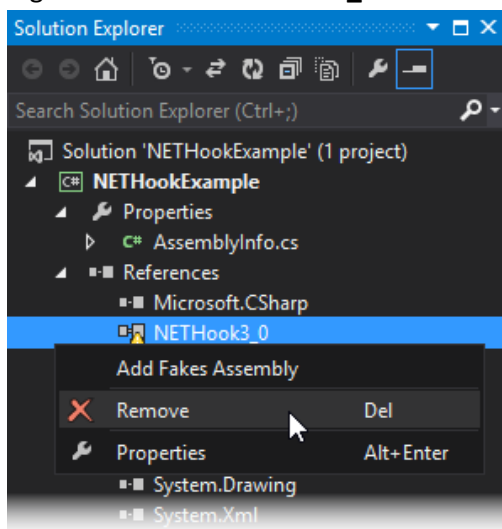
Solution Explorer

Search Solution Explorer (Ctrl+;)

Solution 'NETHookExample' (1 project)
NETHookExample
Properties
AssemblyInfo.cs
References
Microsoft.CSharp
NETHook3_0
Add Fakes Assembly
Remove Del
Properties Alt+Enter
System.Drawing
System.Xml